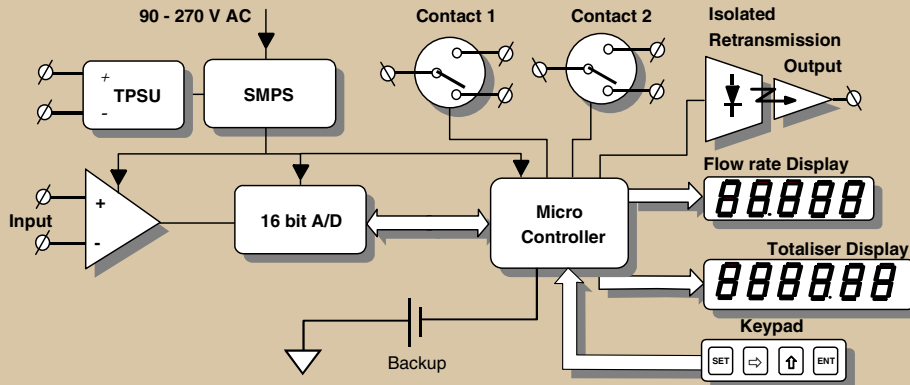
90 - 270 V AC

Contact 1

Contact 2

Isolated Retransmission Output

+
TPSU
-

SMPS

Flow rate Display

88888

Input

+

-

16 bit A/D

Micro Controller

Totaliser Display

888888

Keypad

Backup

SET

ENT